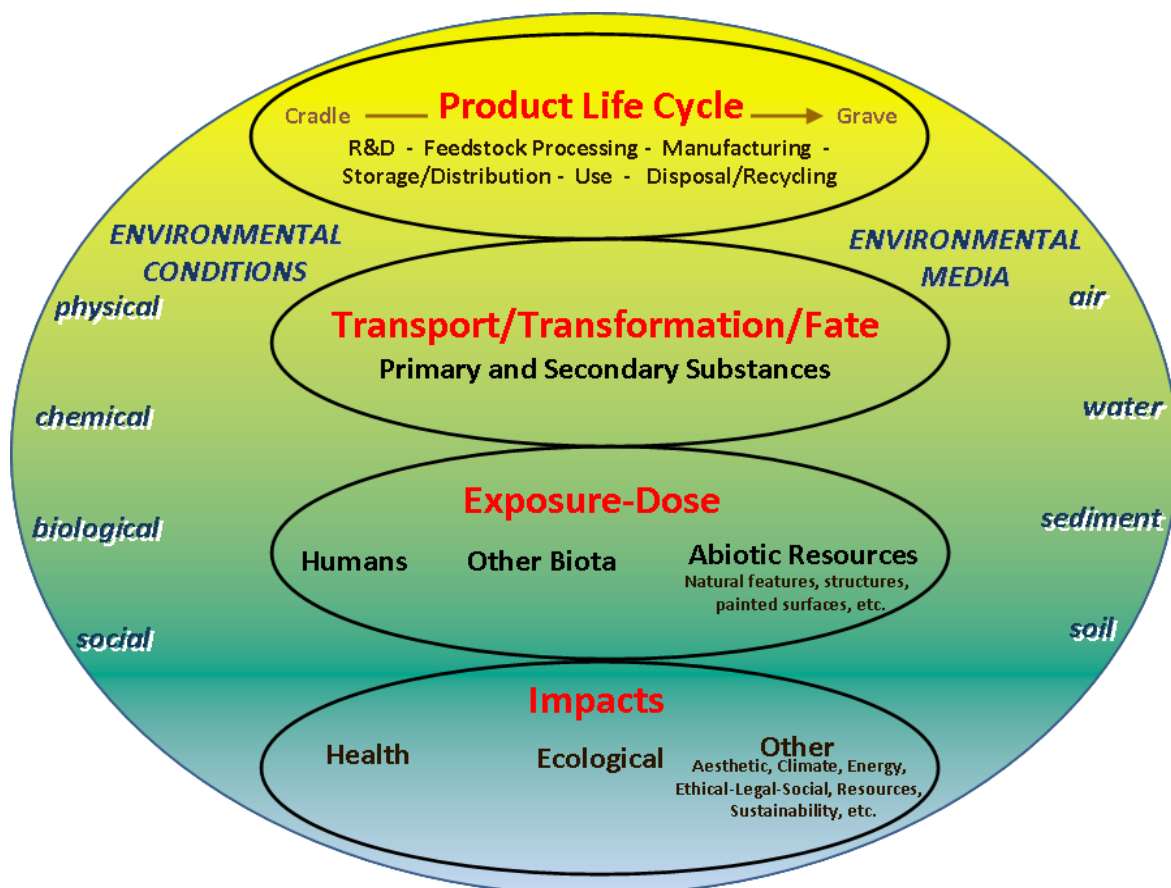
Cradle Product Life Cycle Grave
R&D - Feedstock Processing - Manufacturing - Storage/Distribution - Use - Disposal/Recycling

ENVIRONMENTAL CONDITIONS
physical
chemical
biological
social

ENVIRONMENTAL MEDIA
air
water
sediment
soil

Transport/Transformation/Fate
Primary and Secondary Substances

Exposure-Dose
Humans
Other Biota
Abiotic Resources
Natural features, structures, painted surfaces, etc.

Impacts
Health
Ecological
Other
Aesthetic, Climate, Energy, Ethical-Legal-Social, Resources, Sustainability, etc.